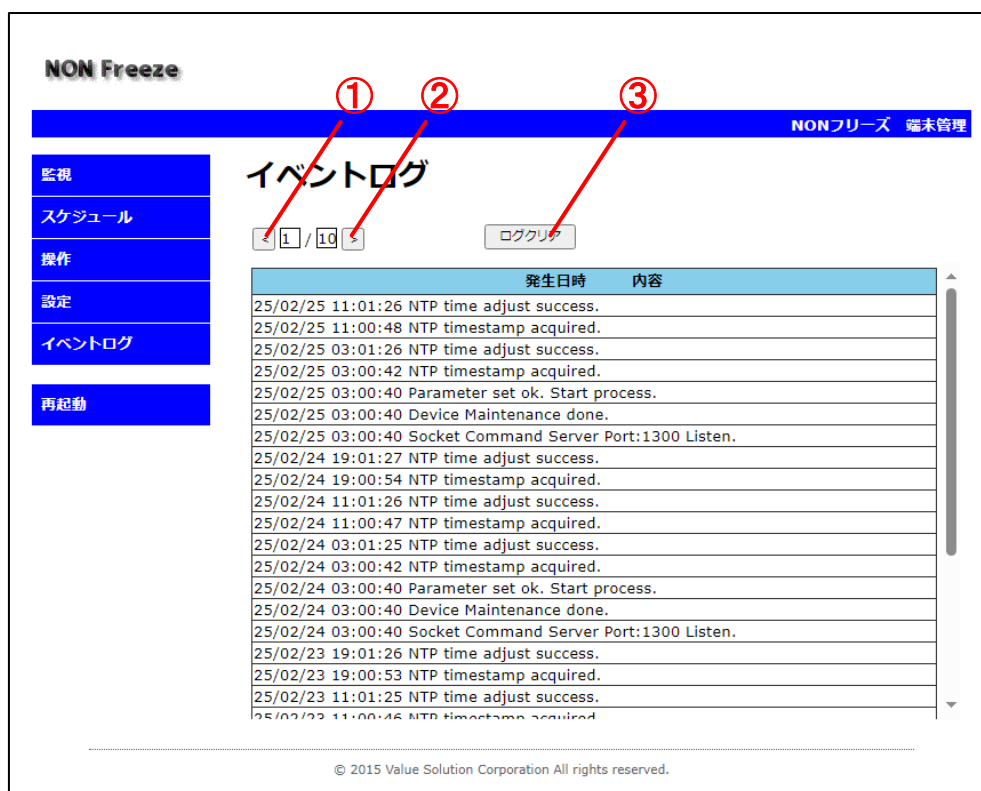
NON Freeze

①　②　③

NONフリーズ　端末管理

監視
スケジュール
操作
設定
イベントログ

再起動

イベントログ

< 1 / 10 >　　ログクリア

| 発生日時　　内容 |
|---|
| 25/02/25 11:01:26 NTP time adjust success. |
| 25/02/25 11:00:48 NTP timestamp acquired. |
| 25/02/25 03:01:26 NTP time adjust success. |
| 25/02/25 03:00:42 NTP timestamp acquired. |
| 25/02/25 03:00:40 Parameter set ok. Start process. |
| 25/02/25 03:00:40 Device Maintenance done. |
| 25/02/25 03:00:40 Socket Command Server Port:1300 Listen. |
| 25/02/24 19:01:27 NTP time adjust success. |
| 25/02/24 19:00:54 NTP timestamp acquired. |
| 25/02/24 11:01:26 NTP time adjust success. |
| 25/02/24 11:00:47 NTP timestamp acquired. |
| 25/02/24 03:01:25 NTP time adjust success. |
| 25/02/24 03:00:42 NTP timestamp acquired. |
| 25/02/24 03:00:40 Parameter set ok. Start process. |
| 25/02/24 03:00:40 Device Maintenance done. |
| 25/02/24 03:00:40 Socket Command Server Port:1300 Listen. |
| 25/02/23 19:01:26 NTP time adjust success. |
| 25/02/23 19:00:53 NTP timestamp acquired. |
| 25/02/23 11:01:25 NTP time adjust success. |
| 25/02/23 11:00:46 NTP timestamp acquired. |

© 2015 Value Solution Corporation All rights reserved.